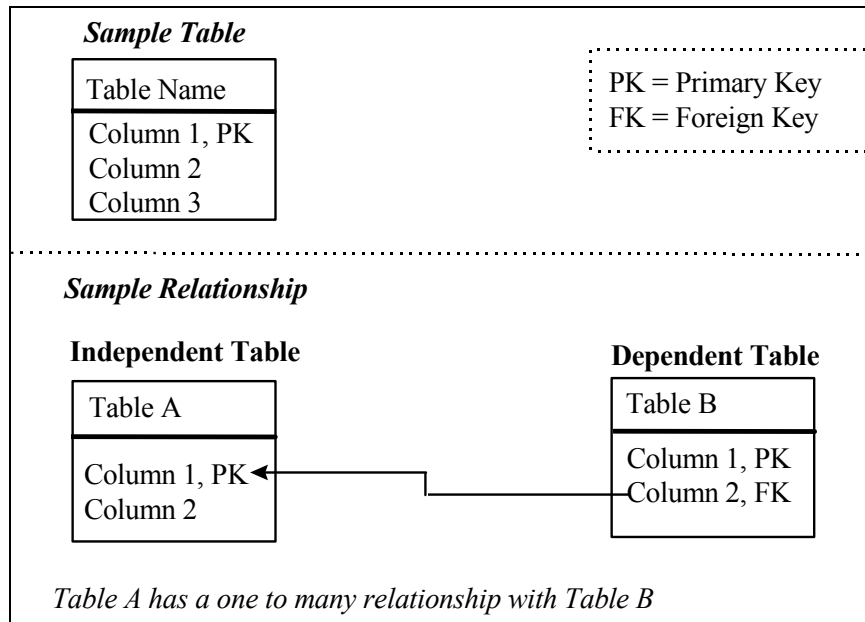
Sample Table

Table Name

Column 1, PK
Column 2
Column 3

PK = Primary Key
FK = Foreign Key

Sample Relationship

Independent Table

Table A

Column 1, PK
Column 2

Dependent Table

Table B

Column 1, PK
Column 2, FK

Table A has a one to many relationship with Table B